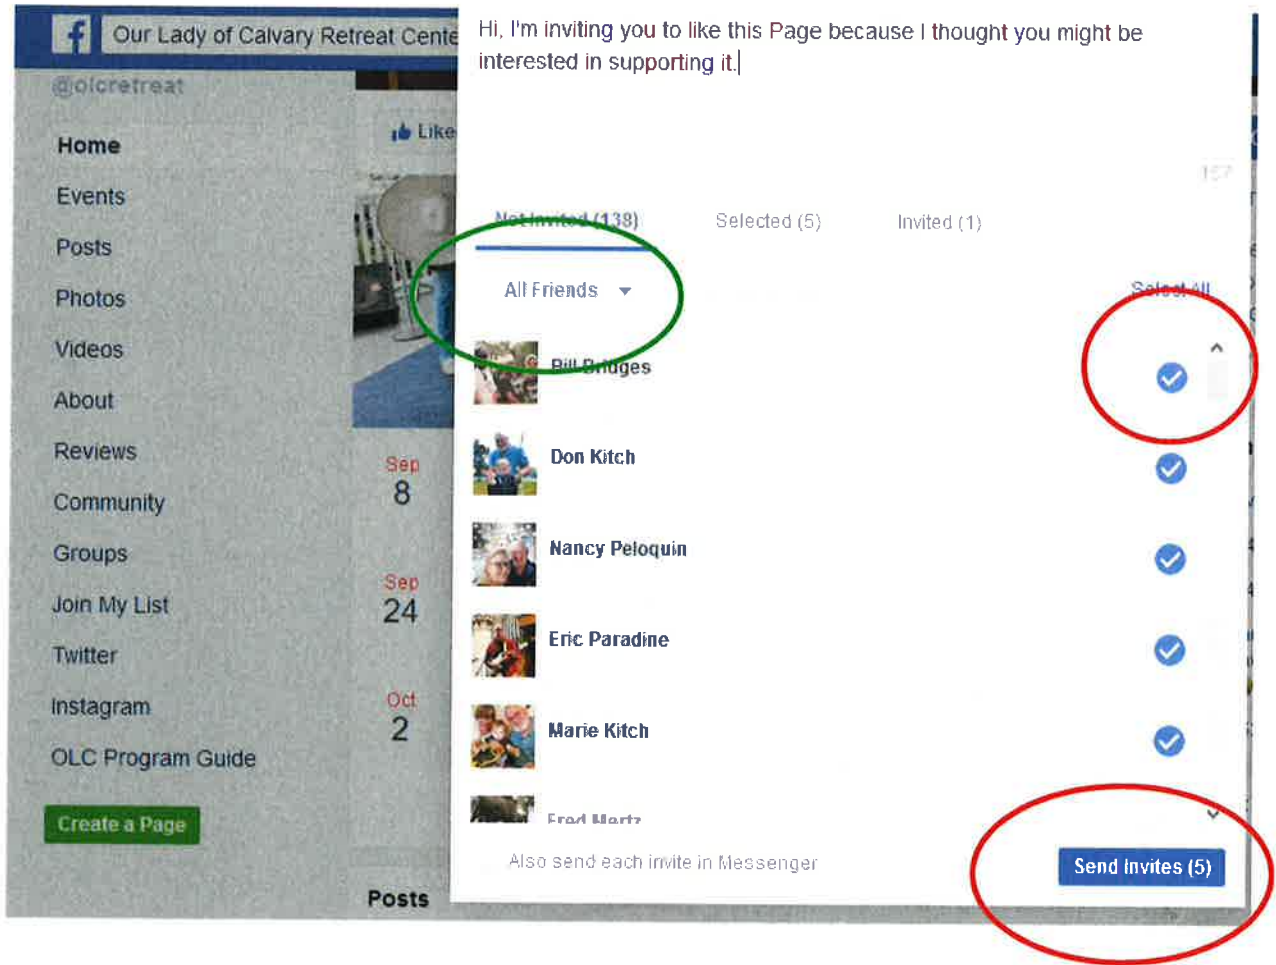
Our Lady of Calvary Retreat Cente

@olcretreat

Home

Events

Posts

Photos

Videos

About

Reviews

Community

Groups

Join My List

Twitter

Instagram

OLC Program Guide

Create a Page

Like

Sep 8

Sep 24

Oct 2

Posts

Hi, I'm inviting you to like this Page because I thought you might be interested in supporting it.

157

Not Invited (138)

Selected (5)

Invited (1)

All Friends

Select All

Bill Bridges

Don Kitch

Nancy Peloquin

Eric Paradine

Marie Kitch

Fred Martz

Also send each invite in Messenger

Send Invites (5)